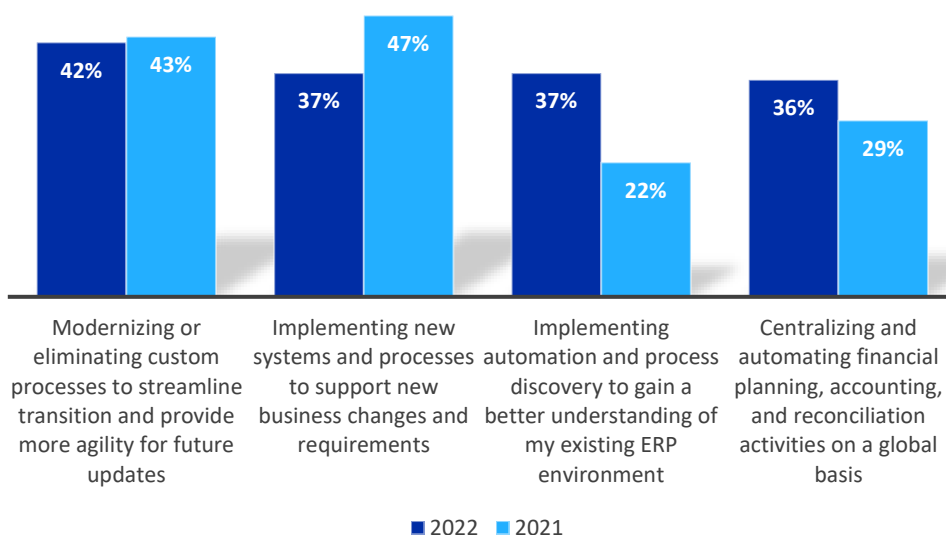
42%
43%
37%
47%
37%
22%
36%
29%

Modernizing or eliminating custom processes to streamline transition and provide more agility for future updates

Implementing new systems and processes to support new business changes and requirements

Implementing automation and process discovery to gain a better understanding of my existing ERP environment

Centralizing and automating financial planning, accounting, and reconciliation activities on a global basis

2022 2021